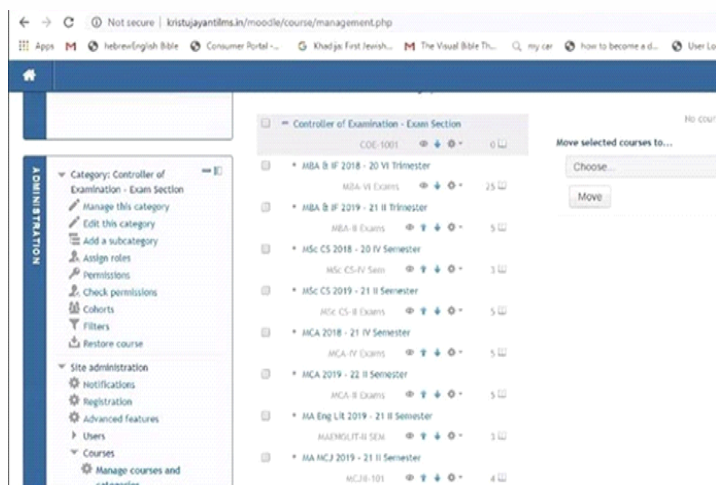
Not secure | kristujayantilms.in/moodle/course/management.php

Apps hebrewEnglish Bible Consumer Portal -... Khadjas First Jewish... The Visual Bible Th... my car how to become a d... User Lo

ADMINISTRATION

Category: Controller of Examination - Exam Section
Manage this category
Edit this category
Add a subcategory
Assign roles
Permissions
Check permissions
Cohorts
Filters
Restore course

Site administration
Notifications
Registration
Advanced features
Users
Courses
Manage courses and categories

Controller of Examination - Exam Section
COE-1001 0
MBA & IF 2018 - 20 VI Trimester
MBA-VI Exams 25
MBA & IF 2019 - 21 II Trimester
MBA-II Exams 5
MSc CS 2018 - 20 IV Semester
MSc CS-IV Sem 3
MSc CS 2019 - 21 II Semester
MSc CS-II Exams 5
MCA 2018 - 21 IV Semester
MCA-IV Exams 5
MCA 2019 - 22 II Semester
MCA II Exams 5
MA Eng Lit 2019 - 21 II Semester
MAENGLIT-II SEM 3
MA MCJ 2019 - 21 II Semester
MCJII-101 4

No cour
Move selected courses to...
Choose...
Move